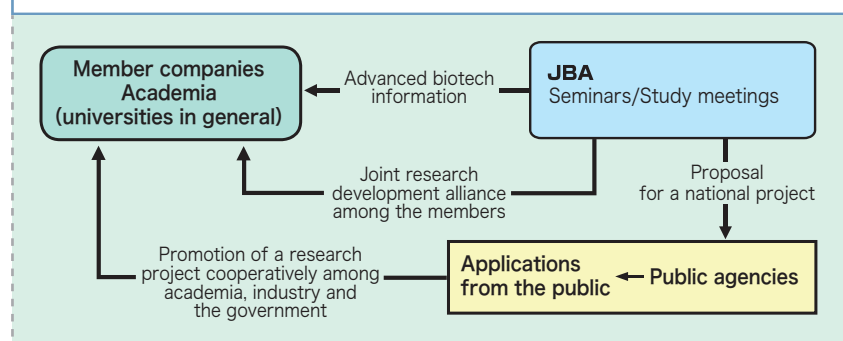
Member companies
Academia
(universities in general)

Advanced biotech information

JBA
Seminars/Study meetings

Joint research development alliance among the members

Proposal for a national project

Promotion of a research project cooperatively among academia, industry and the government

Applications from the public

Public agencies